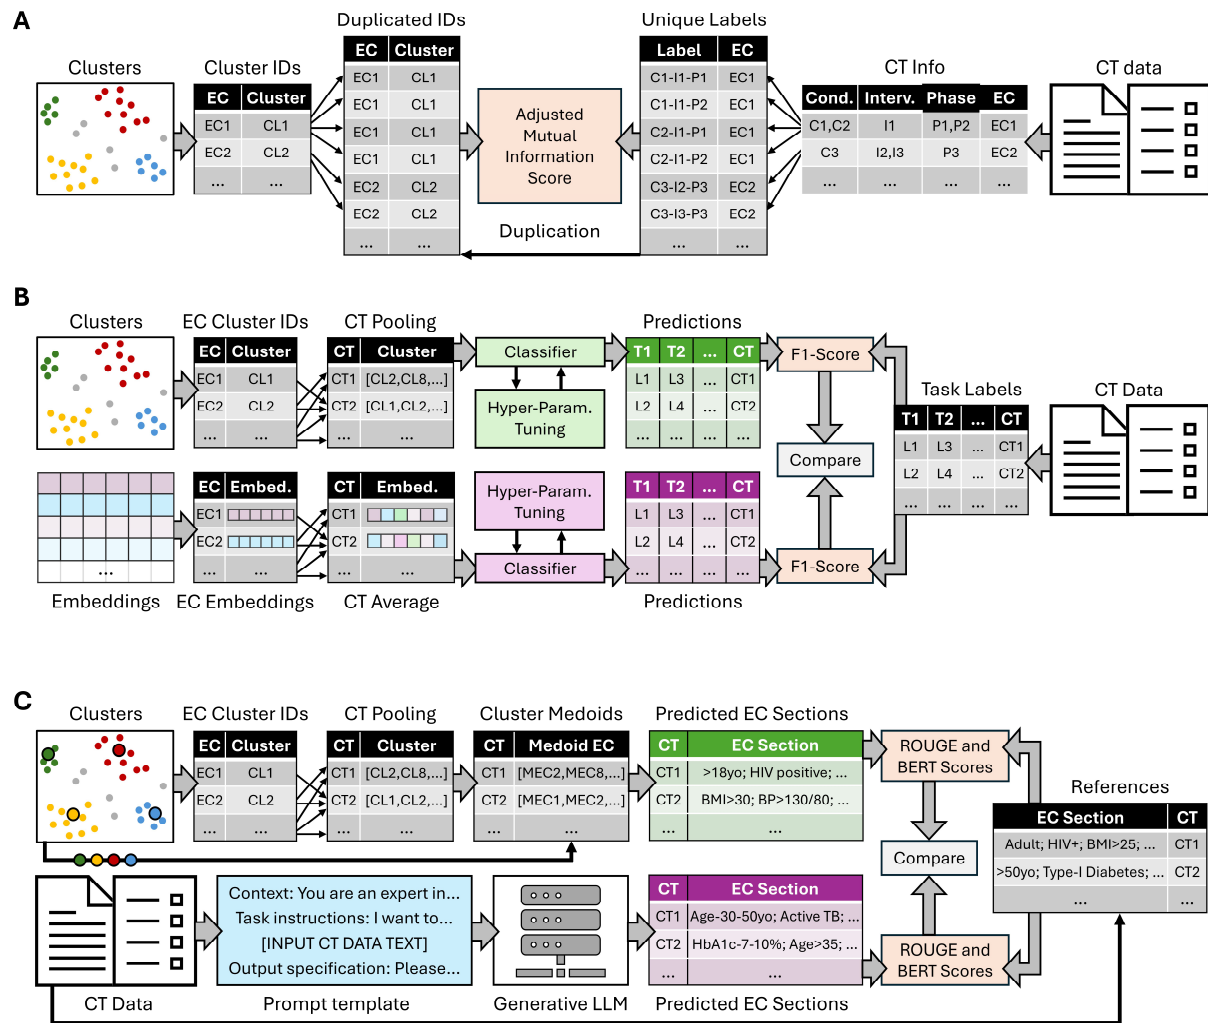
A

Clusters

Cluster IDs

| EC | Cluster |
|---|---|
| EC1 | CL1 |
| EC2 | CL2 |
| ... | ... |

Duplicated IDs

| EC | Cluster |
|---|---|
| EC1 | CL1 |
| EC1 | CL1 |
| EC1 | CL1 |
| EC1 | CL1 |
| EC2 | CL2 |
| EC2 | CL2 |
| ... | ... |

Adjusted Mutual Information Score

Duplication

Unique Labels

| Label | EC |
|---|---|
| C1-I1-P1 | EC1 |
| C1-I1-P2 | EC1 |
| C2-I1-P1 | EC1 |
| C2-I1-P2 | EC1 |
| C3-I2-P3 | EC2 |
| C3-I3-P3 | EC2 |
| ... | ... |

CT Info

| Cond. | Interv. | Phase | EC |
|---|---|---|---|
| C1,C2 | I1 | P1,P2 | EC1 |
| C3 | I2,I3 | P3 | EC2 |
| ... | ... | ... | ... |

CT data

B

Clusters

EC Cluster IDs

| EC | Cluster |
|---|---|
| EC1 | CL1 |
| EC2 | CL2 |
| ... | ... |

CT Pooling

| CT | Cluster |
|---|---|
| CT1 | [CL2,CL8,...] |
| CT2 | [CL1,CL2,...] |
| ... | ... |

Classifier

Hyper-Param. Tuning

Predictions

| T1 | T2 | ... | CT |
|---|---|---|---|
| L1 | L3 | ... | CT1 |
| L2 | L4 | ... | CT2 |
| ... | ... | ... | ... |

F1-Score

Compare

Task Labels

| T1 | T2 | ... | CT |
|---|---|---|---|
| L1 | L3 | ... | CT1 |
| L2 | L4 | ... | CT2 |
| ... | ... | ... | ... |

CT Data

...

Embeddings

| EC | Embed. |
|---|---|
| EC1 | |
| EC2 | |
| ... | ... |

EC Embeddings

| CT | Embed. |
|---|---|
| CT1 | |
| CT2 | |
| ... | ... |

CT Average

Hyper-Param. Tuning

Classifier

| T1 | T2 | ... | CT |
|---|---|---|---|
| L1 | L3 | ... | CT1 |
| L2 | L4 | ... | CT2 |
| ... | ... | ... | ... |

Predictions

F1-Score

C

Clusters

EC Cluster IDs

| EC | Cluster |
|---|---|
| EC1 | CL1 |
| EC2 | CL2 |
| ... | ... |

CT Pooling

| CT | Cluster |
|---|---|
| CT1 | [CL2,CL8,...] |
| CT2 | [CL1,CL2,...] |
| ... | ... |

Cluster Medoids

| CT | Medoid EC |
|---|---|
| CT1 | [MEC2,MEC8,...] |
| CT2 | [MEC1,MEC2,...] |
| ... | ... |

Predicted EC Sections

| CT | EC Section |
|---|---|
| CT1 | >18yo; HIV positive; ... |
| CT2 | BMI>30; BP>130/80; ... |
| ... | ... |

ROUGE and BERT Scores

Compare

References

| EC Section | CT |
|---|---|
| Adult; HIV+; BMI>25; ... | CT1 |
| >50yo; Type-I Diabetes; ... | CT2 |
| ... | ... |

Context: You are an expert in...
Task instructions: I want to...
[INPUT CT DATA TEXT]
Output specification: Please...

| CT | EC Section |
|---|---|
| CT1 | Age-30-50yo; Active TB; ... |
| CT2 | HbA1c-7-10%; Age>35; ... |
| ... | ... |

ROUGE and BERT Scores

CT Data

Prompt template

Generative LLM

Predicted EC Sections